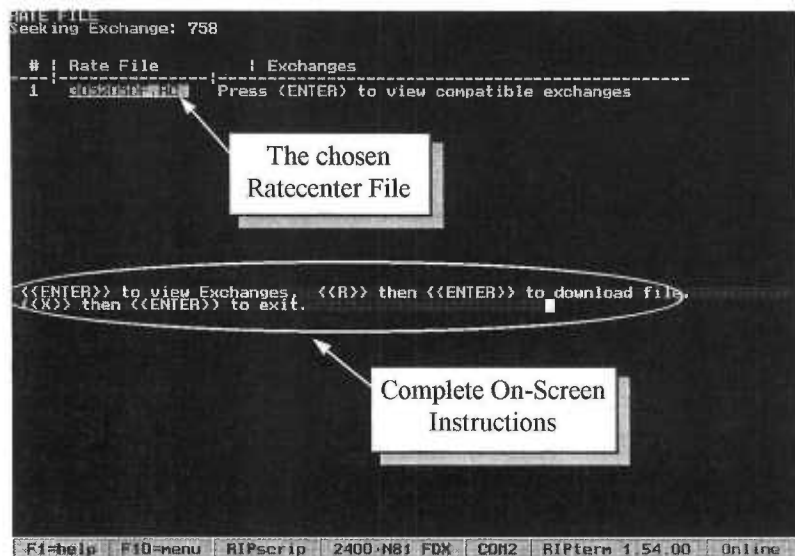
RATE FILE
Seeking Exchange: 758

| # | Rate File | Exchanges |
|---|---|---|
| 1 | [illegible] | Press (ENTER) to view compatible exchanges |

The chosen Ratecenter File

<<ENTER>> to view Exchanges. <<R>> then <<ENTER>> to download file. <<X>> then <<ENTER>> to exit.

Complete On-Screen Instructions

F1=help | F10=menu | RIPscrip | 2400 N81 FDX | COM2 | RIPterm 1.54.00 | Online